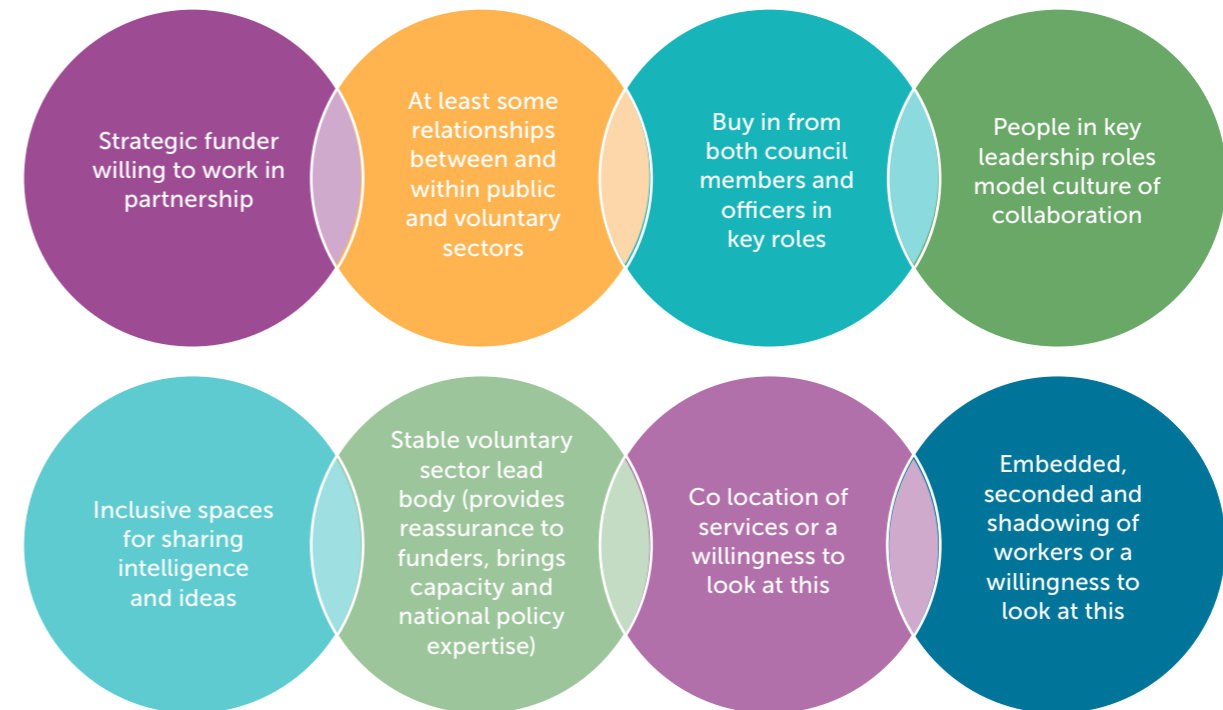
Strategic funder willing to work in partnership

At least some relationships between and within public and voluntary sectors

Buy in from both council members and officers in key roles

People in key leadership roles model culture of collaboration

Inclusive spaces for sharing intelligence and ideas

Stable voluntary sector lead body (provides reassurance to funders, brings capacity and national policy expertise)

Co location of services or a willingness to look at this

Embedded, seconded and shadowing of workers or a willingness to look at this